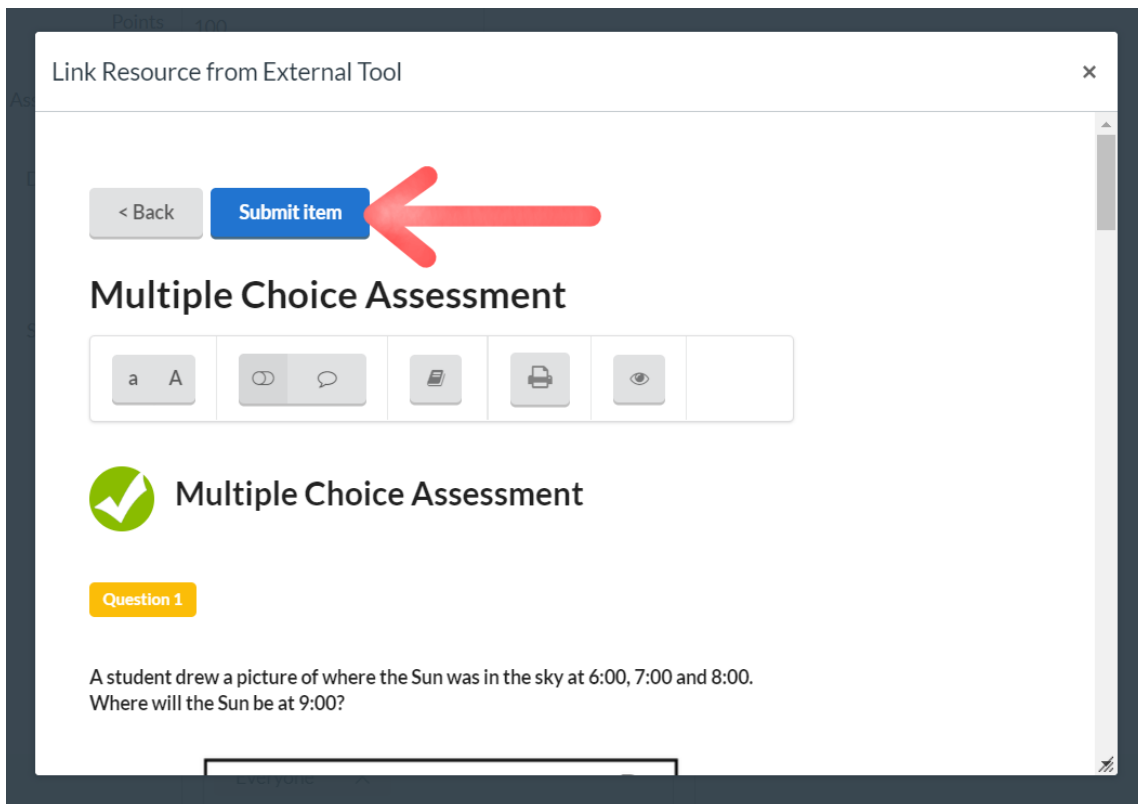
Points 100

Link Resource from External Tool ×

< Back Submit item

Multiple Choice Assessment

a A

Multiple Choice Assessment

Question 1

A student drew a picture of where the Sun was in the sky at 6:00, 7:00 and 8:00. Where will the Sun be at 9:00?

Everyone